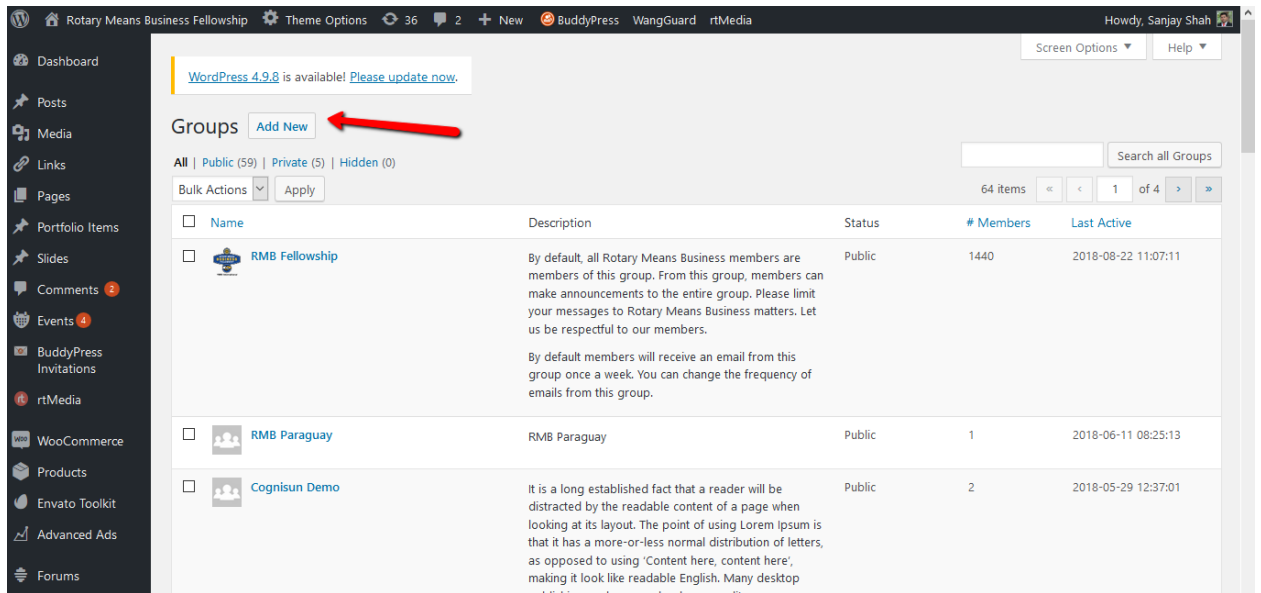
Rotary Means Business Fellowship Theme Options 36 2 New BuddyPress WangGuard rtMedia Howdy, Sanjay Shah

Screen Options ▼ Help ▼

Dashboard
Posts
Media
Links
Pages
Portfolio Items
Slides
Comments 2
Events 4
BuddyPress Invitations
rtMedia
WooCommerce
Products
Envato Toolkit
Advanced Ads
Forums

WordPress 4.9.8 is available! Please update now.

Groups Add New

All | Public (59) | Private (5) | Hidden (0)

Search all Groups

Bulk Actions Apply

64 items « ‹ 1 of 4 › »

| | Name | Description | Status | # Members | Last Active |
|---|---|---|---|---|---|
| | RMB Fellowship | By default, all Rotary Means Business members are members of this group. From this group, members can make announcements to the entire group. Please limit your messages to Rotary Means Business matters. Let us be respectful to our members. By default members will receive an email from this group once a week. You can change the frequency of emails from this group. | Public | 1440 | 2018-08-22 11:07:11 |
| | RMB Paraguay | RMB Paraguay | Public | 1 | 2018-06-11 08:25:13 |
| | Cognisun Demo | It is a long established fact that a reader will be distracted by the readable content of a page when looking at its layout. The point of using Lorem Ipsum is that it has a more-or-less normal distribution of letters, as opposed to using 'Content here, content here', making it look like readable English. Many desktop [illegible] | Public | 2 | 2018-05-29 12:37:01 |